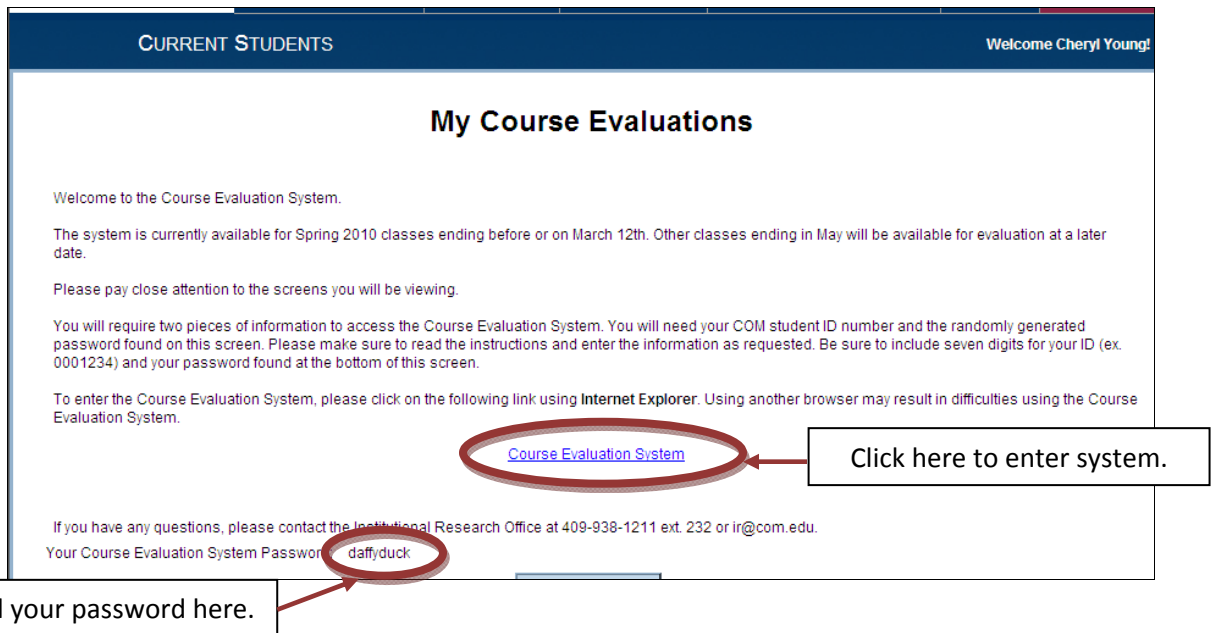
CURRENT STUDENTS

Welcome Cheryl Young!

My Course Evaluations

Welcome to the Course Evaluation System.

The system is currently available for Spring 2010 classes ending before or on March 12th. Other classes ending in May will be available for evaluation at a later date.

Please pay close attention to the screens you will be viewing.

You will require two pieces of information to access the Course Evaluation System. You will need your COM student ID number and the randomly generated password found on this screen. Please make sure to read the instructions and enter the information as requested. Be sure to include seven digits for your ID (ex. 0001234) and your password found at the bottom of this screen.

To enter the Course Evaluation System, please click on the following link using **Internet Explorer**. Using another browser may result in difficulties using the Course Evaluation System.

Course Evaluation System

Click here to enter system.

If you have any questions, please contact the Institutional Research Office at 409-938-1211 ext. 232 or ir@com.edu.

Your Course Evaluation System Passwor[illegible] daffyduck

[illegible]d your password here.